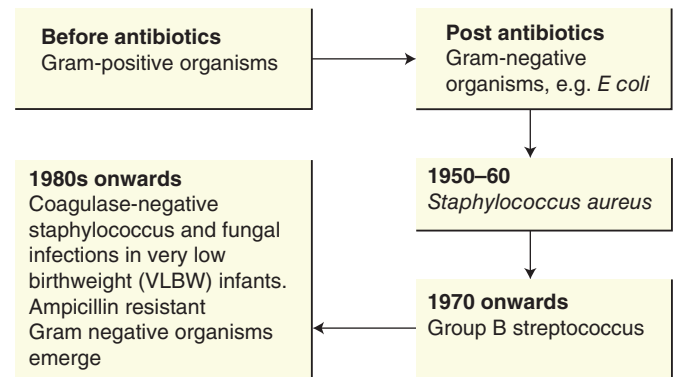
**Before antibiotics**
Gram-positive organisms

**Post antibiotics**
Gram-negative organisms, e.g. *E coli*

**1950–60**
*Staphylococcus aureus*

**1970 onwards**
Group B streptococcus

**1980s onwards**
Coagulase-negative staphylococcus and fungal infections in very low birthweight (VLBW) infants. Ampicillin resistant Gram negative organisms emerge